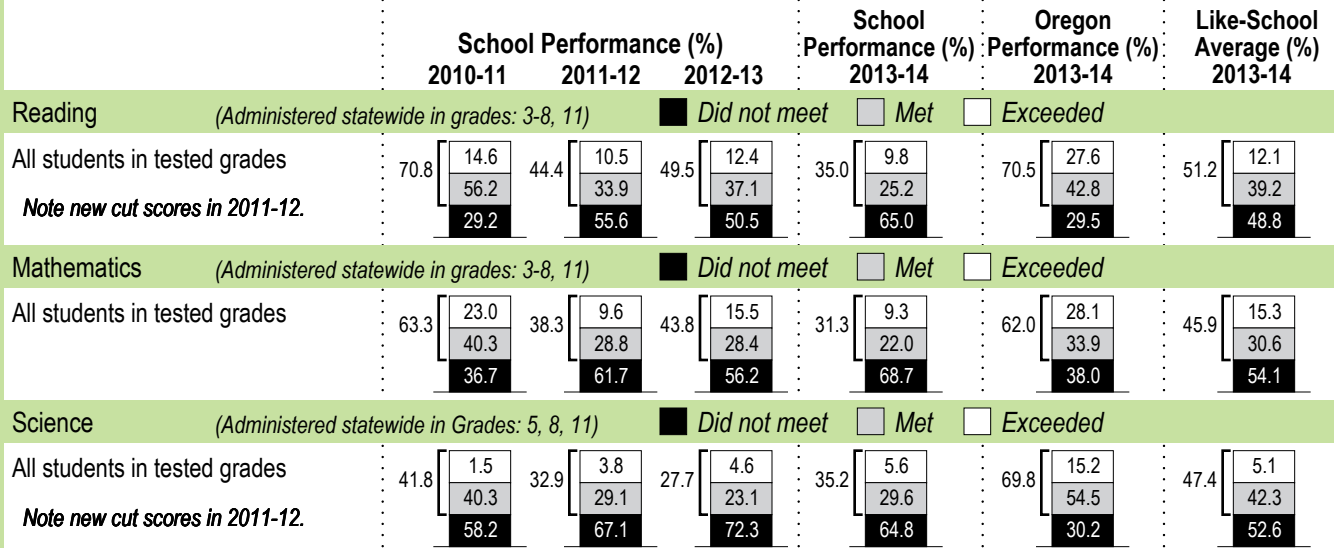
| | School Performance (%) 2010-11 | 2011-12 | 2012-13 | School Performance (%) 2013-14 | Oregon Performance (%) 2013-14 | Like-School Average (%) 2013-14 |
|---|---|---|---|---|---|---|

Reading (Administered statewide in grades: 3-8, 11) Did not meet Met Exceeded

| All students in tested grades | 70.8 | 44.4 | 49.5 | 35.0 | 70.5 | 51.2 |
|---|---|---|---|---|---|---|
| Exceeded | 14.6 | 10.5 | 12.4 | 9.8 | 27.6 | 12.1 |
| Met | 56.2 | 33.9 | 37.1 | 25.2 | 42.8 | 39.2 |
| Did not meet | 29.2 | 55.6 | 50.5 | 65.0 | 29.5 | 48.8 |

Note new cut scores in 2011-12.

Mathematics (Administered statewide in grades: 3-8, 11) Did not meet Met Exceeded

| All students in tested grades | 63.3 | 38.3 | 43.8 | 31.3 | 62.0 | 45.9 |
|---|---|---|---|---|---|---|
| Exceeded | 23.0 | 9.6 | 15.5 | 9.3 | 28.1 | 15.3 |
| Met | 40.3 | 28.8 | 28.4 | 22.0 | 33.9 | 30.6 |
| Did not meet | 36.7 | 61.7 | 56.2 | 68.7 | 38.0 | 54.1 |

Science (Administered statewide in Grades: 5, 8, 11) Did not meet Met Exceeded

| All students in tested grades | 41.8 | 32.9 | 27.7 | 35.2 | 69.8 | 47.4 |
|---|---|---|---|---|---|---|
| Exceeded | 1.5 | 3.8 | 4.6 | 5.6 | 15.2 | 5.1 |
| Met | 40.3 | 29.1 | 23.1 | 29.6 | 54.5 | 42.3 |
| Did not meet | 58.2 | 67.1 | 72.3 | 64.8 | 30.2 | 52.6 |

Note new cut scores in 2011-12.